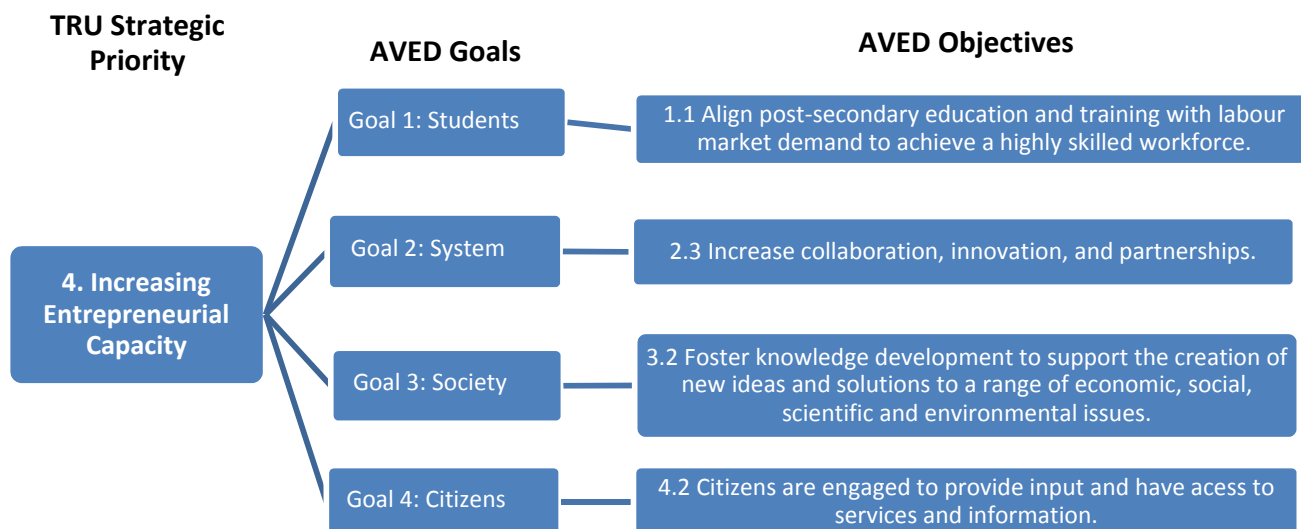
TRU Strategic Priority

AVED Goals

AVED Objectives

4. Increasing Entrepreneurial Capacity

Goal 1: Students

1.1 Align post-secondary education and training with labour market demand to achieve a highly skilled workforce.

Goal 2: System

2.3 Increase collaboration, innovation, and partnerships.

Goal 3: Society

3.2 Foster knowledge development to support the creation of new ideas and solutions to a range of economic, social, scientific and environmental issues.

Goal 4: Citizens

4.2 Citizens are engaged to provide input and have acess to services and information.